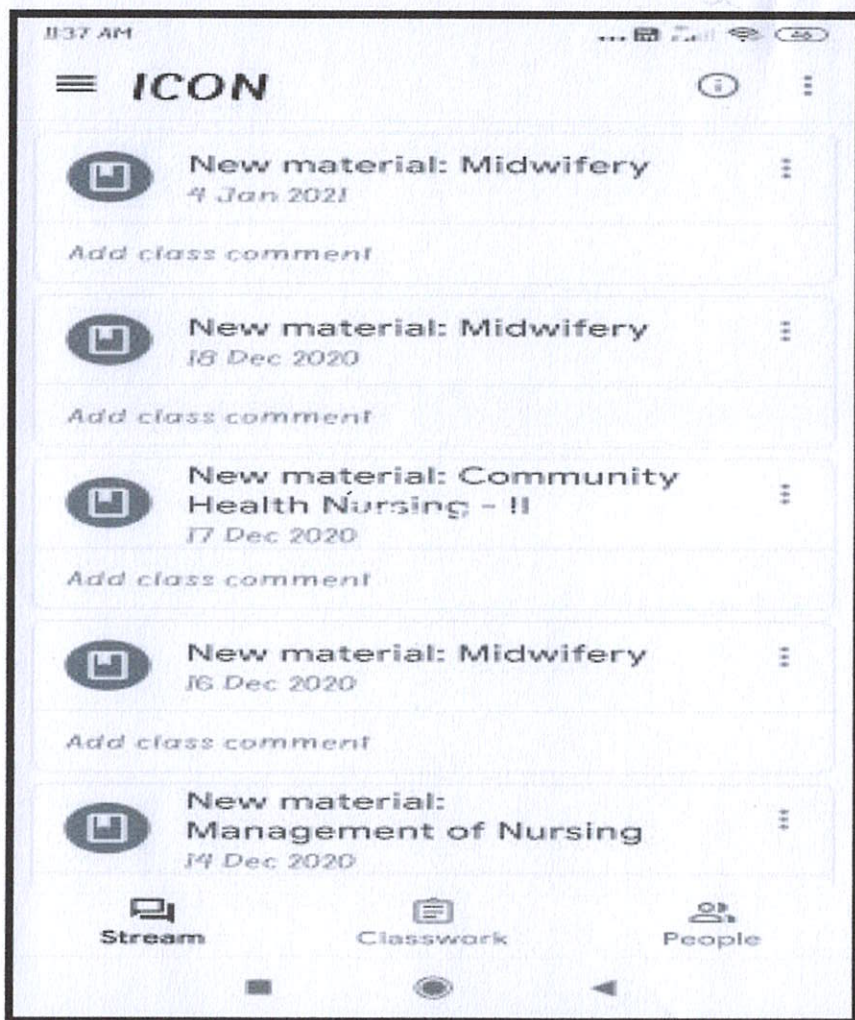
11:37 AM

ICON

New material: Midwifery
4 Jan 2021
Add class comment

New material: Midwifery
18 Dec 2020
Add class comment

New material: Community Health Nursing - II
17 Dec 2020
Add class comment

New material: Midwifery
16 Dec 2020
Add class comment

New material: Management of Nursing
14 Dec 2020

Stream
Classwork
People